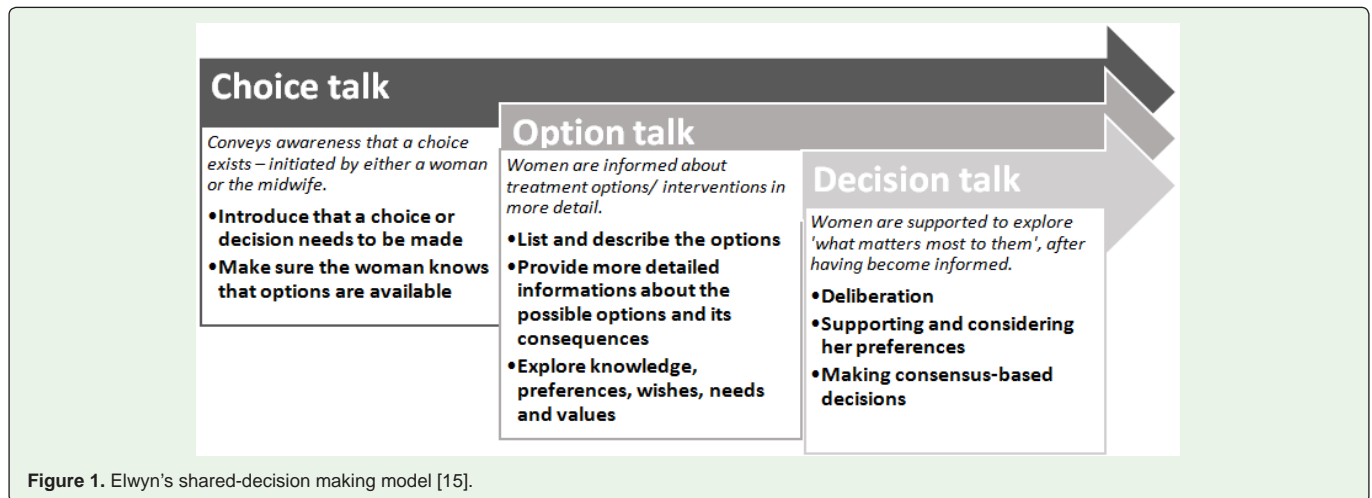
Choice talk

Conveys awareness that a choice exists – initiated by either a woman or the midwife.

•Introduce that a choice or decision needs to be made

•Make sure the woman knows that options are available

Option talk

Women are informed about treatment options/ interventions in more detail.

•List and describe the options

•Provide more detailed informations about the possible options and its consequences

•Explore knowledge, preferences, wishes, needs and values

Decision talk

Women are supported to explore 'what matters most to them', after having become informed.

•Deliberation

•Supporting and considering her preferences

•Making consensus-based decisions

Figure 1. Elwyn's shared-decision making model [15].